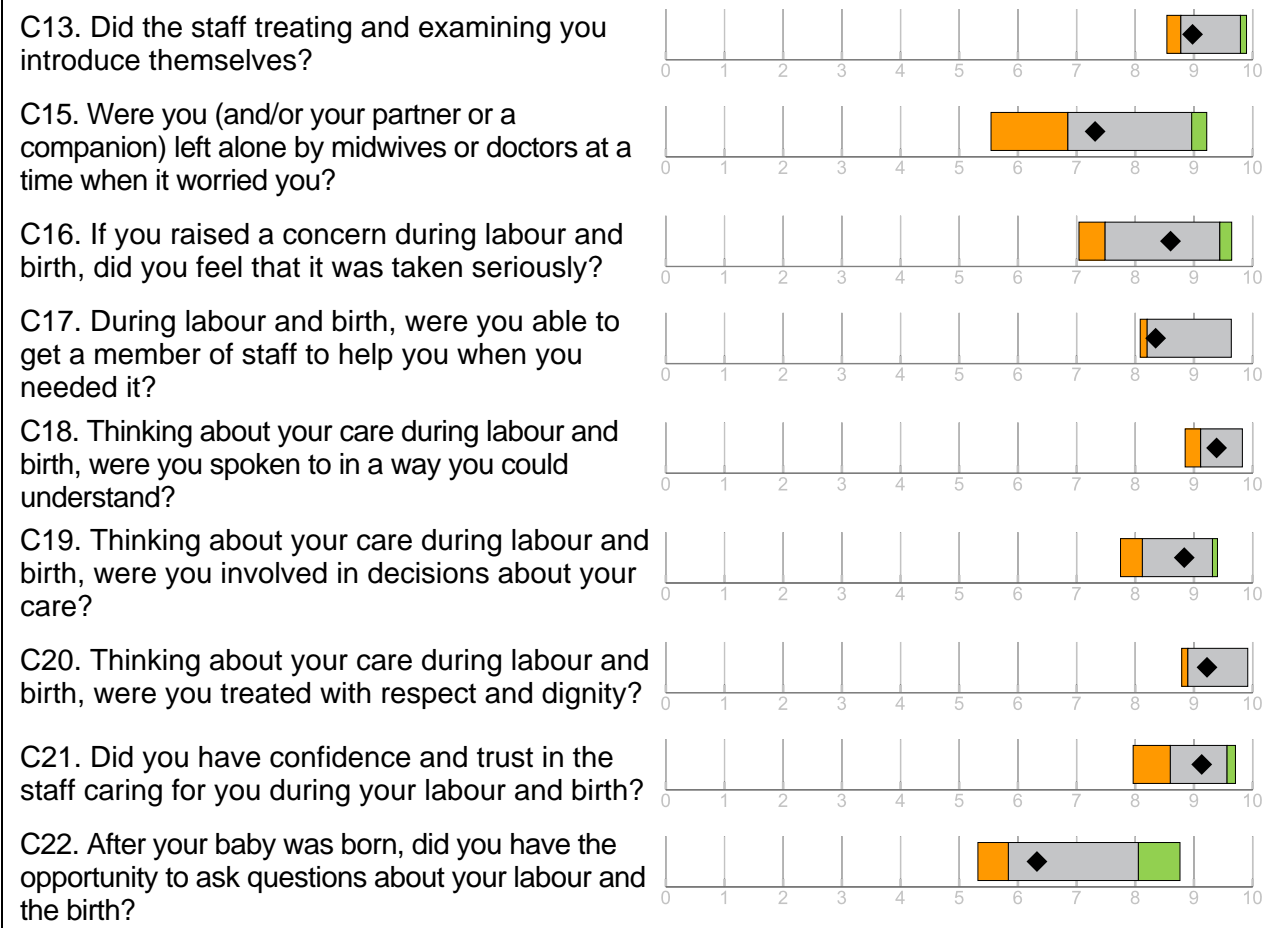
C13. Did the staff treating and examining you introduce themselves?

0 1 2 3 4 5 6 7 8 9 10

C15. Were you (and/or your partner or a companion) left alone by midwives or doctors at a time when it worried you?

0 1 2 3 4 5 6 7 8 9 10

C16. If you raised a concern during labour and birth, did you feel that it was taken seriously?

0 1 2 3 4 5 6 7 8 9 10

C17. During labour and birth, were you able to get a member of staff to help you when you needed it?

0 1 2 3 4 5 6 7 8 9 10

C18. Thinking about your care during labour and birth, were you spoken to in a way you could understand?

0 1 2 3 4 5 6 7 8 9 10

C19. Thinking about your care during labour and birth, were you involved in decisions about your care?

0 1 2 3 4 5 6 7 8 9 10

C20. Thinking about your care during labour and birth, were you treated with respect and dignity?

0 1 2 3 4 5 6 7 8 9 10

C21. Did you have confidence and trust in the staff caring for you during your labour and birth?

0 1 2 3 4 5 6 7 8 9 10

C22. After your baby was born, did you have the opportunity to ask questions about your labour and the birth?

0 1 2 3 4 5 6 7 8 9 10